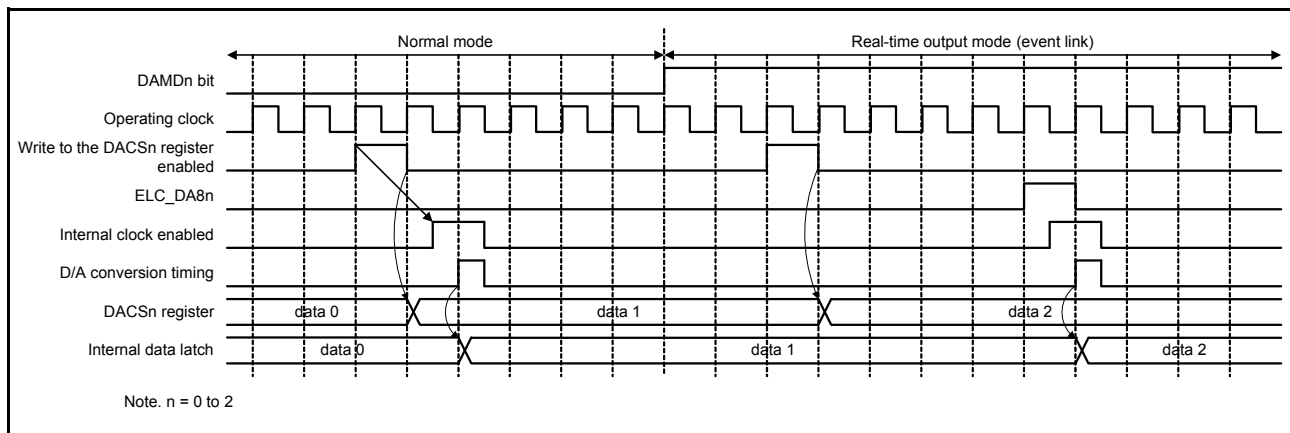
Normal mode

Real-time output mode (event link)

DAMDn bit

Operating clock

Write to the DACSn register enabled

ELC_DA8n

Internal clock enabled

D/A conversion timing

DACSn register

data 0

data 1

data 2

Internal data latch

data 0

data 1

data 2

Note. n = 0 to 2